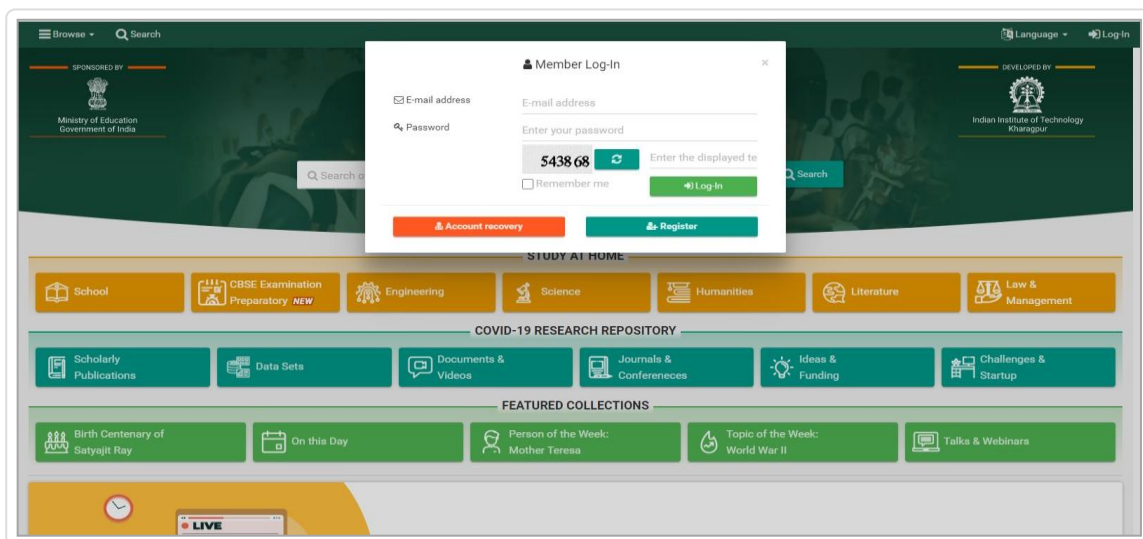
Browse ▾ Search

Language ▾ Log-In

SPONSORED BY

Ministry of Education
Government of India

DEVELOPED BY

Indian Institute of Technology
Kharagpur

Search o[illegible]

Search

Member Log-In

E-mail address
E-mail address

Password
Enter your password

543868
Enter the displayed te

Remember me

Log-In

Account recovery

Register

STUDY AT HOME

School

CBSE Examination Preparatory NEW

Engineering

Science

Humanities

Literature

Law & Management

COVID-19 RESEARCH REPOSITORY

Scholarly Publications

Data Sets

Documents & Videos

Journals & Conferenece[s]

Ideas & Funding

Challenges & Startup

FEATURED COLLECTIONS

Birth Centenary of Satyajit Ray

On this Day

Person of the Week: Mother Teresa

Topic of the Week: World War II

Talks & Webinars

LIVE